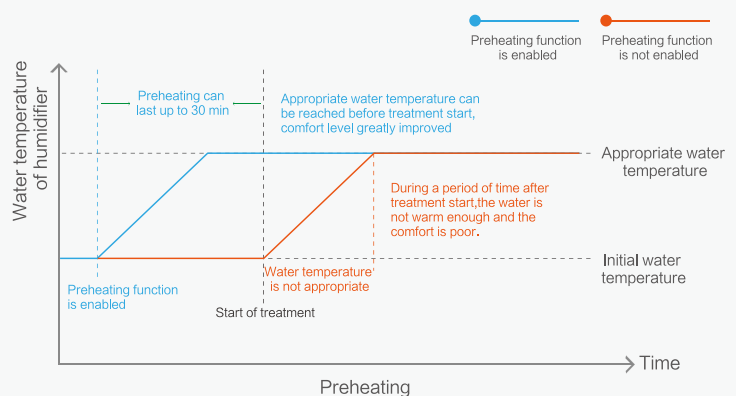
Preheating function is enabled

Preheating function is not enabled

Water temperature of humidifier

Preheating can last up to 30 min

Appropriate water temperature can be reached before treatment start, comfort level greatly improved

Appropriate water temperature

During a period of time after treatment start,the water is not warm enough and the comfort is poor.

Initial water temperature

Preheating function is enabled

Water temperature is not appropriate

Start of treatment

Time

Preheating